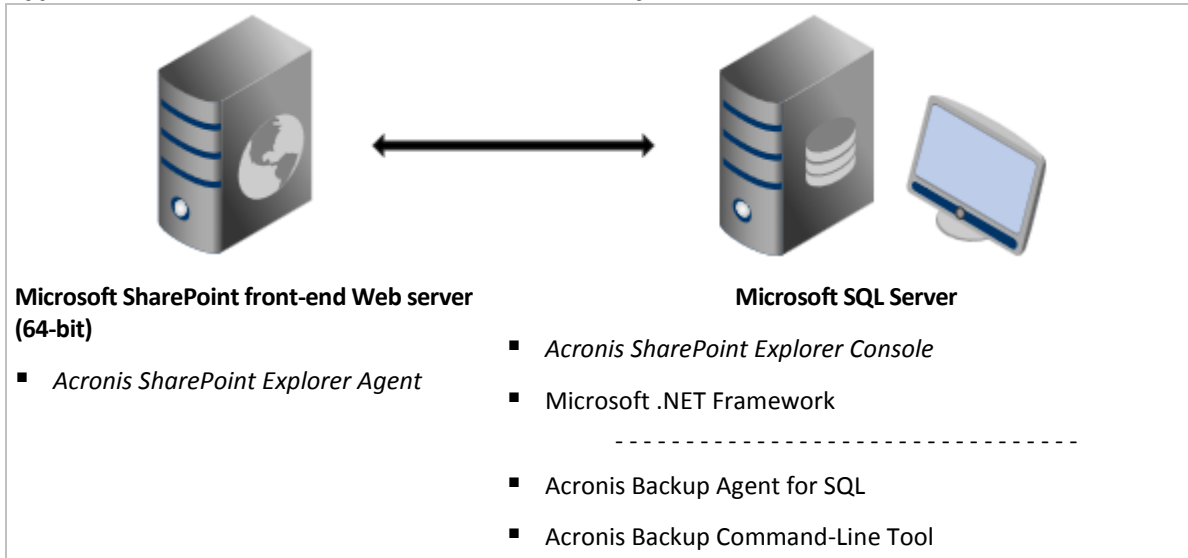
Microsoft SharePoint front-end Web server (64-bit)

- *Acronis SharePoint Explorer Agent*

Microsoft SQL Server

- *Acronis SharePoint Explorer Console*
- Microsoft .NET Framework

- - - - - - - - - - - - - - - - - - - - - - - - - - - - - - - - - -

- Acronis Backup Agent for SQL
- Acronis Backup Command-Line Tool